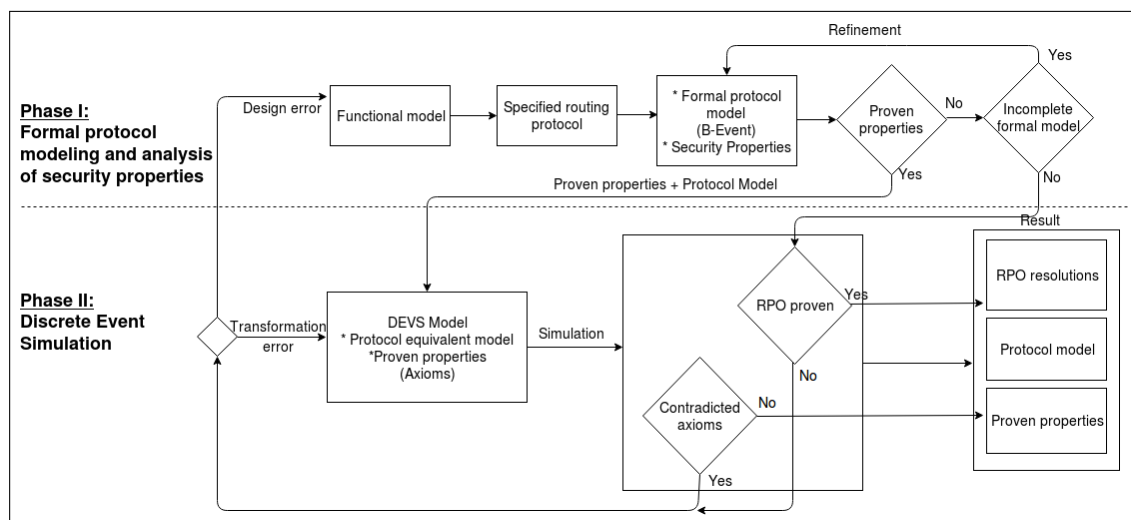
Phase I:
Formal protocol modeling and analysis of security properties

Refinement

Yes

Design error

Functional model

Specified routing protocol

* Formal protocol model (B-Event)
* Security Properties

Proven properties

No

Incomplete formal model

Yes

No

Proven properties + Protocol Model

Phase II:
Discrete Event Simulation

Transformation error

DEVS Model
* Protocol equivalent model
*Proven properties (Axioms)

Simulation

RPO proven

Yes

No

Contradicted axioms

No

Yes

Result

RPO resolutions

Protocol model

Proven properties